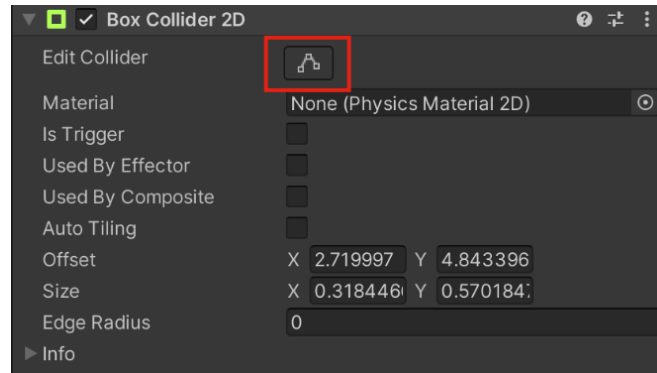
Box Collider 2D

Edit Collider

Material None (Physics Material 2D)

Is Trigger

Used By Effector

Used By Composite

Auto Tiling

Offset X 2.719997 Y 4.843396

Size X 0.318446 Y 0.570184

Edge Radius 0

Info